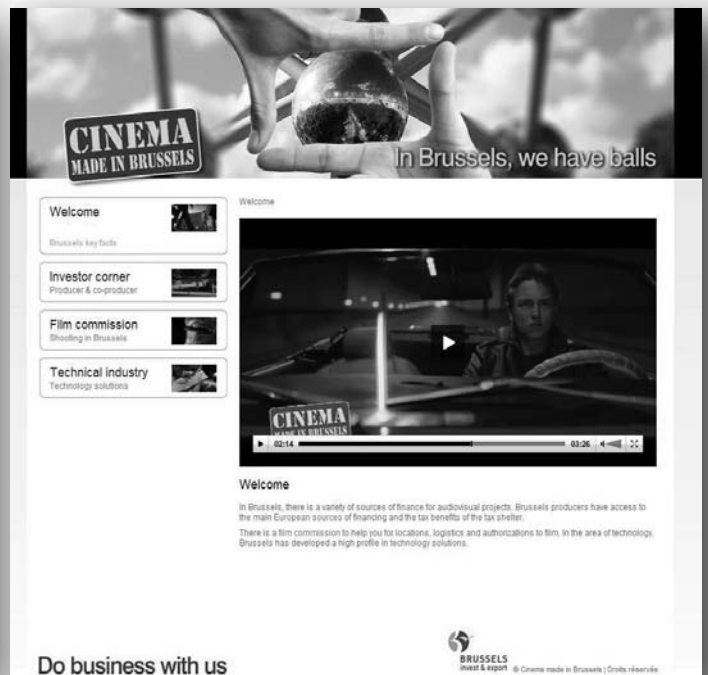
CINEMA
MADE IN BRUSSELS

In Brussels, we have balls

Welcome
Brussels key facts

Investor corner
Producer & co-producer

Film commission
Shooting in Brussels

Technical industry
Technology solutions

Welcome

CINEMA
MADE IN BRUSSELS

02:14

03:26

Welcome

In Brussels, there is a variety of sources of finance for audiovisual projects. Brussels producers have access to the main European sources of financing and the tax benefits of the tax shelter.

There is a film commission to help you for locations, logistics and authorizations to film. In the area of technology, Brussels has developed a high profile in technology solutions.

Do business with us

BRUSSELS
invest & export

© Cinema made in Brussels | Droits réservés